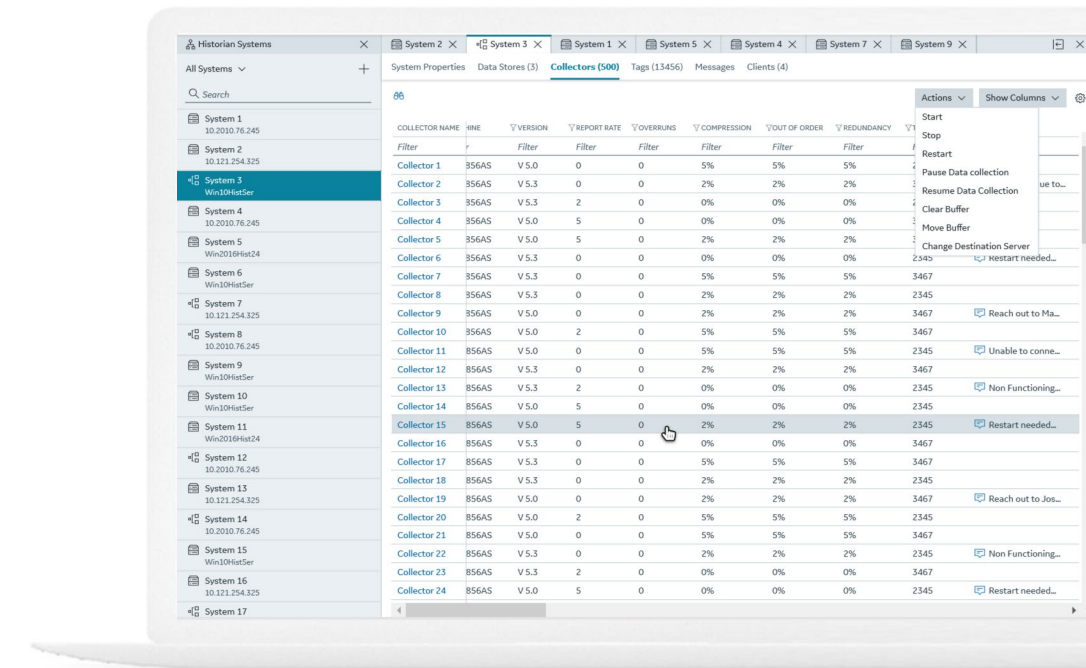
Historian Systems

All Systems

Search

System 1
10.2010.76.245
System 2
10.121.254.325
System 3
Win10HistSer
System 4
10.2010.76.245
System 5
Win2016Hist24
System 6
Win10HistSer
System 7
10.121.254.325
System 8
10.2010.76.245
System 9
Win10HistSer
System 10
Win10HistSer
System 11
Win2016Hist24
System 12
10.2010.76.245
System 13
10.121.254.325
System 14
10.2010.76.245
System 15
Win10HistSer
System 16
10.121.254.325
System 17

System 2 | System 3 | System 1 | System 5 | System 4 | System 7 | System 9

System Properties | Data Stores (3) | Collectors (500) | Tags (13456) | Messages | Clients (4)

Actions | Show Columns

Start
Stop
Restart
Pause Data collection
Resume Data Collection
Clear Buffer
Move Buffer
Change Destination Server

| COLLECTOR NAME | HINE | VERSION | REPORT RATE | OVERRUNS | COMPRESSION | OUT OF ORDER | REDUNDANCY | T | |
|---|---|---|---|---|---|---|---|---|---|
| Filter | r | Filter | Filter | Filter | Filter | Filter | Filter | F | |
| Collector 1 | 856AS | V 5.0 | 0 | 0 | 5% | 5% | 5% | 2 | |
| Collector 2 | 856AS | V 5.3 | 0 | 0 | 2% | 2% | 2% | 3 | ue to... |
| Collector 3 | 856AS | V 5.3 | 2 | 0 | 0% | 0% | 0% | 2 | |
| Collector 4 | 856AS | V 5.0 | 5 | 0 | 0% | 0% | 0% | 3 | |
| Collector 5 | 856AS | V 5.0 | 5 | 0 | 2% | 2% | 2% | 3 | |
| Collector 6 | 856AS | V 5.3 | 0 | 0 | 0% | 0% | 0% | 2345 | Restart needed... |
| Collector 7 | 856AS | V 5.3 | 0 | 0 | 5% | 5% | 5% | 3467 | |
| Collector 8 | 856AS | V 5.3 | 0 | 0 | 2% | 2% | 2% | 2345 | |
| Collector 9 | 856AS | V 5.0 | 0 | 0 | 2% | 2% | 2% | 3467 | Reach out to Ma... |
| Collector 10 | 856AS | V 5.0 | 2 | 0 | 5% | 5% | 5% | 3467 | |
| Collector 11 | 856AS | V 5.0 | 0 | 0 | 5% | 5% | 5% | 2345 | Unable to conne... |
| Collector 12 | 856AS | V 5.3 | 0 | 0 | 2% | 2% | 2% | 3467 | |
| Collector 13 | 856AS | V 5.3 | 2 | 0 | 0% | 0% | 0% | 2345 | Non Functioning... |
| Collector 14 | 856AS | V 5.0 | 5 | 0 | 0% | 0% | 0% | 2345 | |
| Collector 15 | 856AS | V 5.0 | 5 | 0 | 2% | 2% | 2% | 2345 | Restart needed... |
| Collector 16 | 856AS | V 5.3 | 0 | 0 | 0% | 0% | 0% | 3467 | |
| Collector 17 | 856AS | V 5.3 | 0 | 0 | 5% | 5% | 5% | 3467 | |
| Collector 18 | 856AS | V 5.3 | 0 | 0 | 2% | 2% | 2% | 2345 | |
| Collector 19 | 856AS | V 5.0 | 0 | 0 | 2% | 2% | 2% | 3467 | Reach out to Jos... |
| Collector 20 | 856AS | V 5.0 | 2 | 0 | 5% | 5% | 5% | 2345 | |
| Collector 21 | 856AS | V 5.0 | 0 | 0 | 5% | 5% | 5% | 3467 | |
| Collector 22 | 856AS | V 5.3 | 0 | 0 | 2% | 2% | 2% | 2345 | Non Functioning... |
| Collector 23 | 856AS | V 5.3 | 2 | 0 | 0% | 0% | 0% | 3467 | |
| Collector 24 | 856AS | V 5.0 | 5 | 0 | 0% | 0% | 0% | 2345 | Restart needed... |